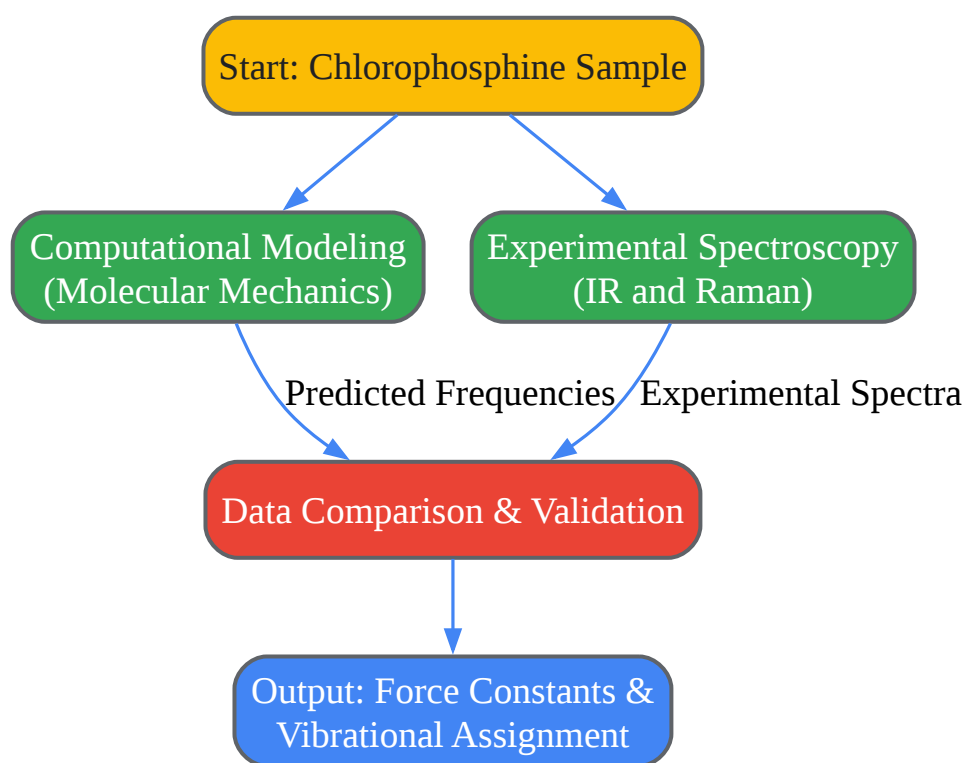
Start: Chlorophosphine Sample

Computational Modeling (Molecular Mechanics)

Experimental Spectroscopy (IR and Raman)

Predicted Frequencies

Experimental Spectra

Data Comparison & Validation

Output: Force Constants & Vibrational Assignment